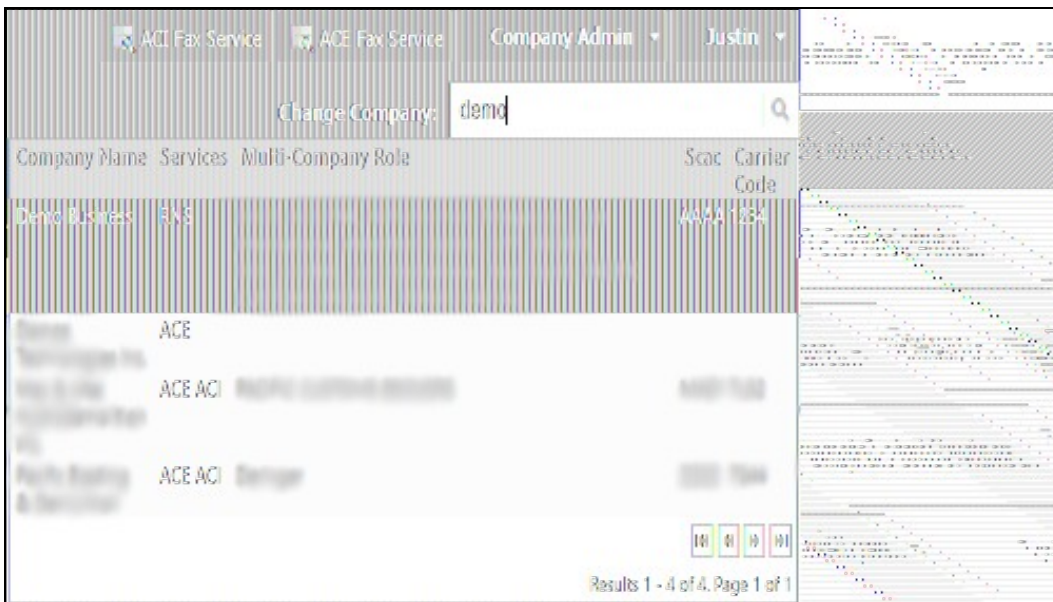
ACI Fax Service ACE Fax Service Company Admin ▾ Justin ▾

Change Company: demo

| Company Name | Services | Multi-Company Role | Scac | Carrier Code |
|---|---|---|---|---|
| Demo Business | RNS | | AAAA | 1234 |
| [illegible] | ACE | | | |
| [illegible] | ACE ACI | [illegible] | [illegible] | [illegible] |
| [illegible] | ACE ACI | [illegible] | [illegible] | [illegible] |

Results 1 - 4 of 4, Page 1 of 1